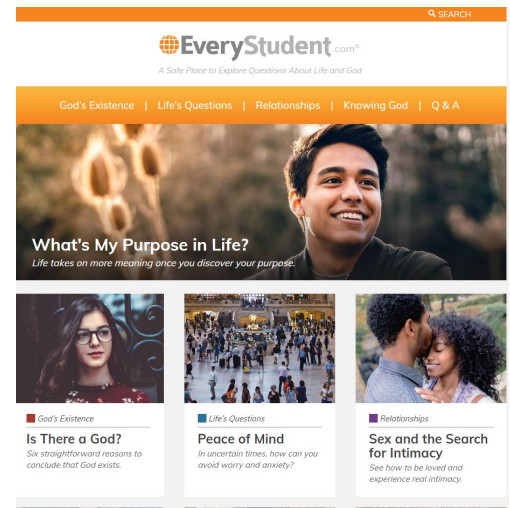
SEARCH

EveryStudent.com®

A Safe Place to Explore Questions About Life and God

God's Existence | Life's Questions | Relationships | Knowing God | Q & A

What's My Purpose in Life?

Life takes on more meaning once you discover your purpose.

God's Existence

Is There a God?

Six straightforward reasons to conclude that God exists.

Life's Questions

Peace of Mind

In uncertain times, how can you avoid worry and anxiety?

Relationships

Sex and the Search for Intimacy

See how to be loved and experience real intimacy.